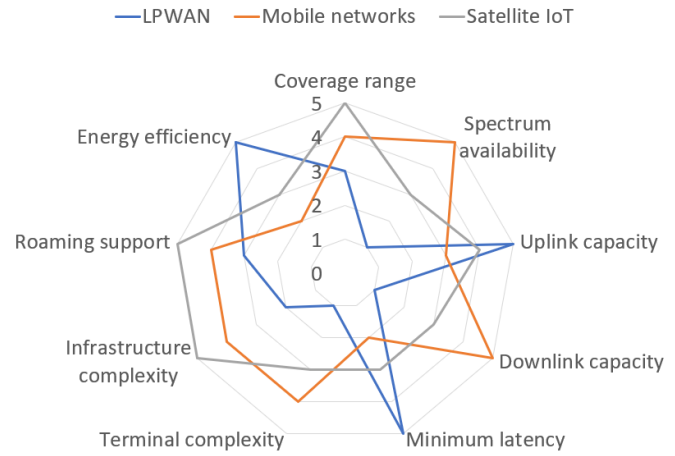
LPWAN
Mobile networks
Satellite IoT

Coverage range
5
4
3
2
1
0
Spectrum availability
Energy efficiency
Uplink capacity
Roaming support
Downlink capacity
Infrastructure complexity
Terminal complexity
Minimum latency